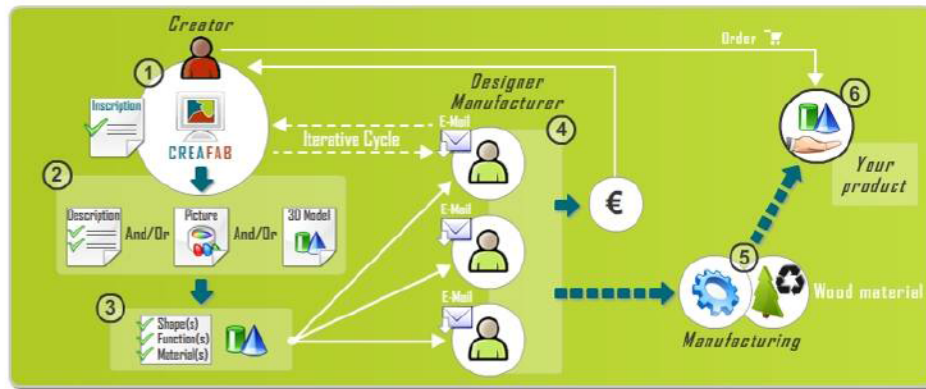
Creator

Order

1

Inscription

CREAFAB

Iterative Cycle

Designer Manufacturer

E-Mail

4

6

Your product

2

Description

And/Or

Picture

And/Or

3D Model

€

E-Mail

3

Shape(s)
Function(s)
Material(s)

E-Mail

5

Wood material

Manufacturing